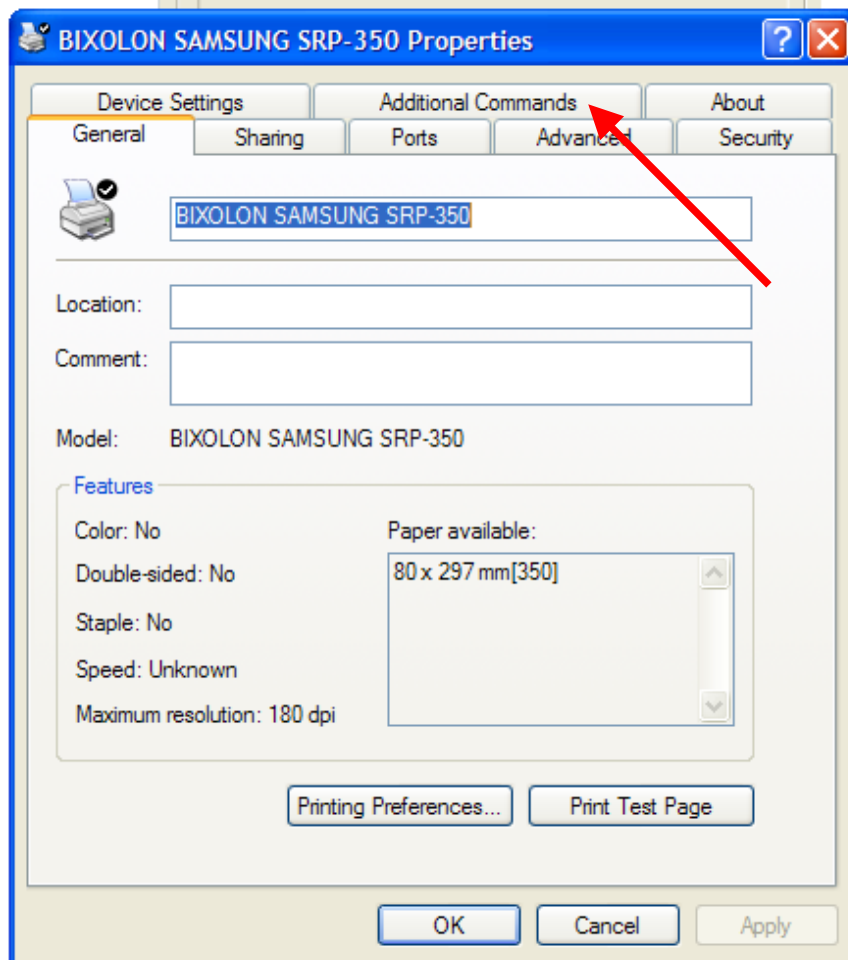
BIXOLON SAMSUNG SRP-350 Properties

Device Settings
Additional Commands
About
General
Sharing
Ports
Advanced
Security

BIXOLON SAMSUNG SRP-350

Location:

Comment:

Model: BIXOLON SAMSUNG SRP-350

Features

Color: No

Double-sided: No

Staple: No

Speed: Unknown

Maximum resolution: 180 dpi

Paper available:

80 x 297 mm[350]

Printing Preferences...

Print Test Page

OK

Cancel

Apply